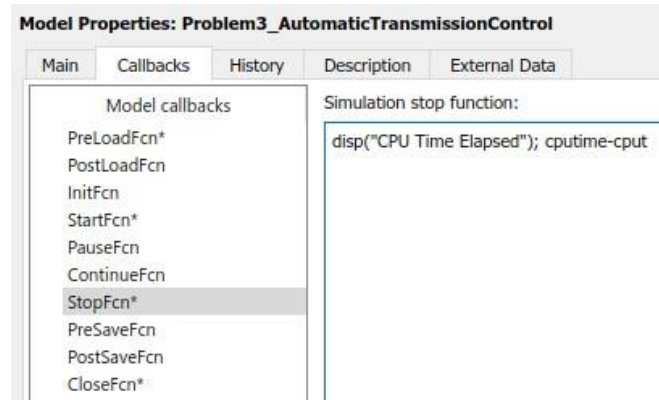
Model Properties: Problem3_AutomaticTransmissionControl

Main | Callbacks | History | Description | External Data

Model callbacks

PreLoadFcn*
PostLoadFcn
InitFcn
StartFcn*
PauseFcn
ContinueFcn
StopFcn*
PreSaveFcn
PostSaveFcn
CloseFcn*

Simulation stop function:

disp("CPU Time Elapsed"); cputime-cput